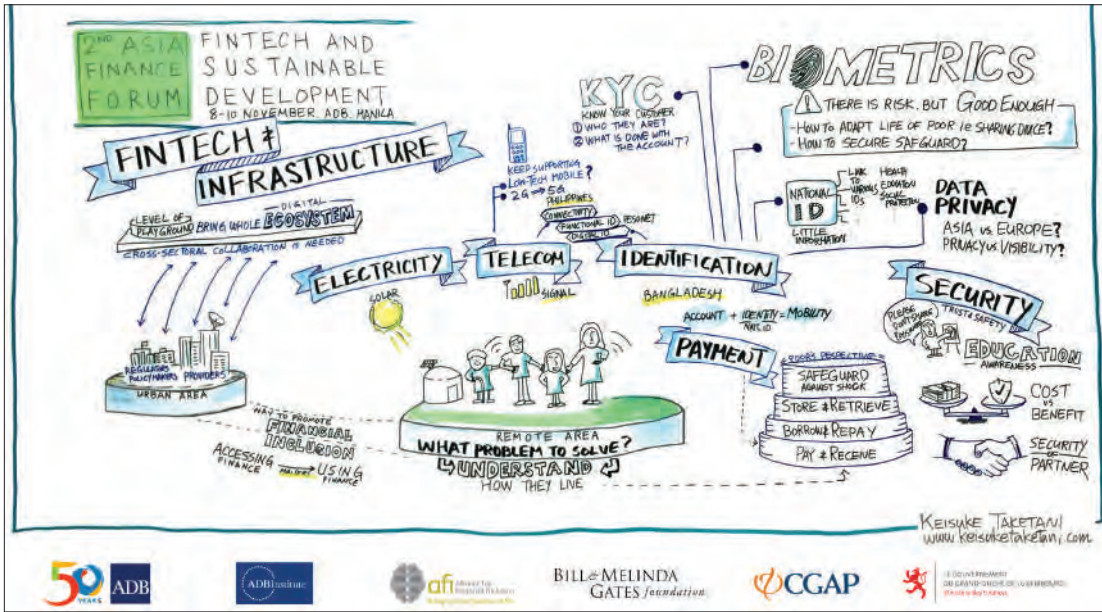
2ND ASIA FINANCE FORUM

FINTECH AND SUSTAINABLE DEVELOPMENT
8-10 NOVEMBER, ADB, MANILA

FINTECH & INFRASTRUCTURE

LEVEL OF PLAYGROUND
BRING WHOLE DIGITAL ECOSYSTEM
CROSS-SECTORAL COLLABORATION IS NEEDED

REGULATORS
POLICYMAKERS
PROVIDERS
URBAN AREA

ELECTRICITY
SOLAR

KEEP SUPPORTING LOW-TECH MOBILE?
2G → 5G
PHILIPPINES

TELECOM
SIGNAL

CONNECTIVITY
FUNCTIONAL ID
DIGITAL ID
PESONET

KYC
KNOW YOUR CUSTOMER
① WHO THEY ARE?
② WHAT IS DONE WITH THE ACCOUNT?

IDENTIFICATION
BANGLADESH

BIOMETRICS
THERE IS RISK, BUT GOOD ENOUGH
- HOW TO ADAPT LIFE OF POOR ie SHARING DEVICE?
- HOW TO SECURE SAFEGUARD?

NATIONAL ID
LINK TO VARIOUS IDs
HEALTH EDUCATION SOCIAL PROTECTION
LITTLE INFORMATION

DATA PRIVACY
ASIA vs EUROPE?
PRIVACY vs VISIBILITY?

SECURITY
TRUST & SAFETY
PLEASE DON'T SHARE THIS!

EDUCATION
AWARENESS

COST vs BENEFIT

SECURITY OF PARTNER

ACCOUNT + IDENTITY = MOBILITY
NATL ID

PAYMENT
POOR'S PERSPECTIVE
SAFEGUARD AGAINST SHOCK
STORE & RETRIEVE
BORROW & REPAY
PAY & RECEIVE

WAY TO PROMOTE FINANCIAL INCLUSION
ACCESSING FINANCE
MAJOR
USING FINANCE

REMOTE AREA
WHAT PROBLEM TO SOLVE?
UNDERSTAND
HOW THEY LIVE

KEISUKE TAKETANI
www.keisuketaketani.com

50 YEARS ADB
ADB Institute
afi
BILL & MELINDA GATES foundation
CGAP
LE GOUVERNEMENT DU GRAND-DUCHÉ DE LUXEMBOURG